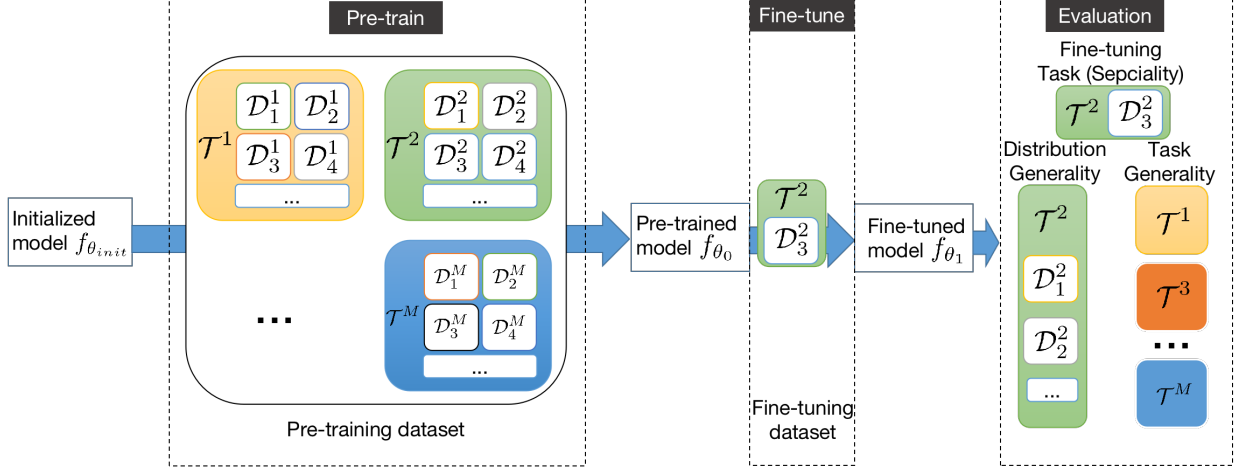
Pre-train

Fine-tune

Evaluation

Initialized model $f_{\theta_{init}}$

$\mathcal{T}^1$

$\mathcal{D}_1^1$ $\mathcal{D}_2^1$

$\mathcal{D}_3^1$ $\mathcal{D}_4^1$

...

$\mathcal{T}^2$

$\mathcal{D}_1^2$ $\mathcal{D}_2^2$

$\mathcal{D}_3^2$ $\mathcal{D}_4^2$

...

...

$\mathcal{T}^M$

$\mathcal{D}_1^M$ $\mathcal{D}_2^M$

$\mathcal{D}_3^M$ $\mathcal{D}_4^M$

...

Pre-training dataset

Pre-trained model $f_{\theta_0}$

$\mathcal{T}^2$

$\mathcal{D}_3^2$

Fine-tuning dataset

Fine-tuned model $f_{\theta_1}$

Fine-tuning Task (Sepciality)

$\mathcal{T}^2$ $\mathcal{D}_3^2$

Distribution Generality

$\mathcal{T}^2$

$\mathcal{D}_1^2$

$\mathcal{D}_2^2$

...

Task Generality

$\mathcal{T}^1$

$\mathcal{T}^3$

...

$\mathcal{T}^M$